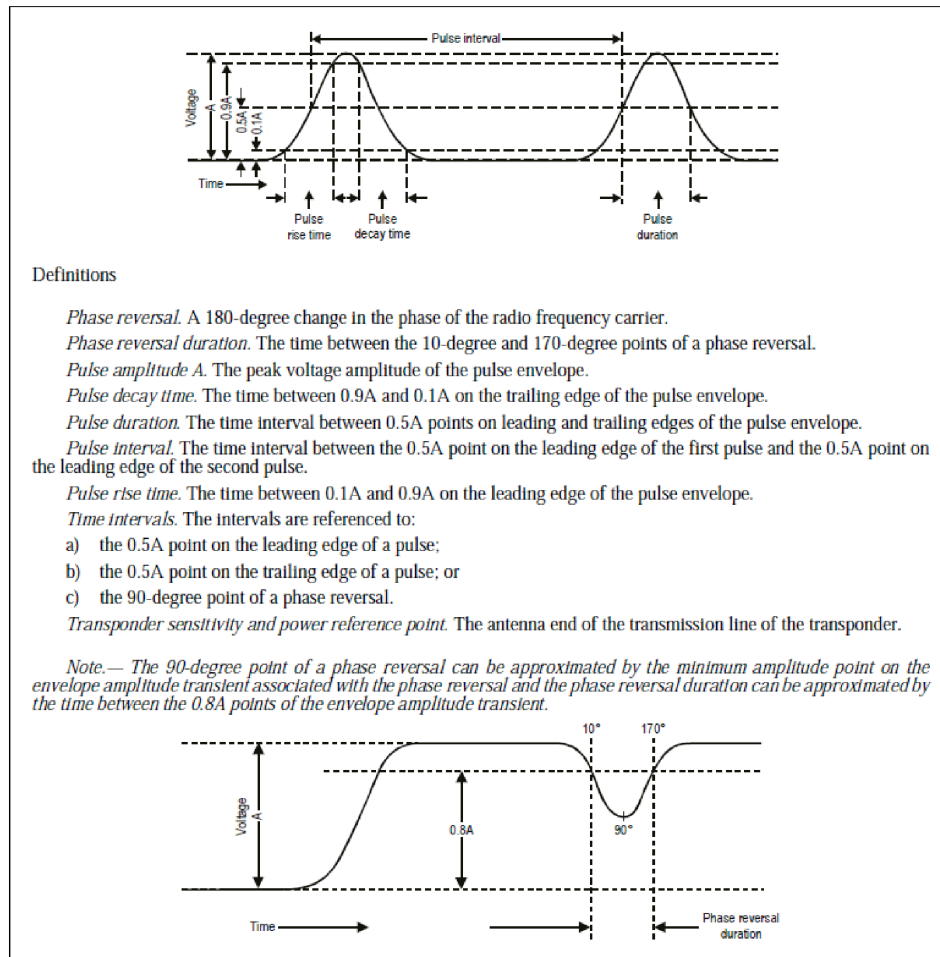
Pulse interval

Voltage

A

0.9A

0.5A

0.1A

Time

Pulse rise time

Pulse decay time

Pulse duration

Definitions

*Phase reversal.* A 180-degree change in the phase of the radio frequency carrier.

*Phase reversal duration.* The time between the 10-degree and 170-degree points of a phase reversal.

*Pulse amplitude A.* The peak voltage amplitude of the pulse envelope.

*Pulse decay time.* The time between 0.9A and 0.1A on the trailing edge of the pulse envelope.

*Pulse duration.* The time interval between 0.5A points on leading and trailing edges of the pulse envelope.

*Pulse interval.* The time interval between the 0.5A point on the leading edge of the first pulse and the 0.5A point on the leading edge of the second pulse.

*Pulse rise time.* The time between 0.1A and 0.9A on the leading edge of the pulse envelope.

*Time intervals.* The intervals are referenced to:

a) the 0.5A point on the leading edge of a pulse;

b) the 0.5A point on the trailing edge of a pulse; or

c) the 90-degree point of a phase reversal.

*Transponder sensitivity and power reference point.* The antenna end of the transmission line of the transponder.

*Note.— The 90-degree point of a phase reversal can be approximated by the minimum amplitude point on the envelope amplitude transient associated with the phase reversal and the phase reversal duration can be approximated by the time between the 0.8A points of the envelope amplitude transient.*

10°

170°

Voltage

A

0.8A

90°

Time

Phase reversal duration